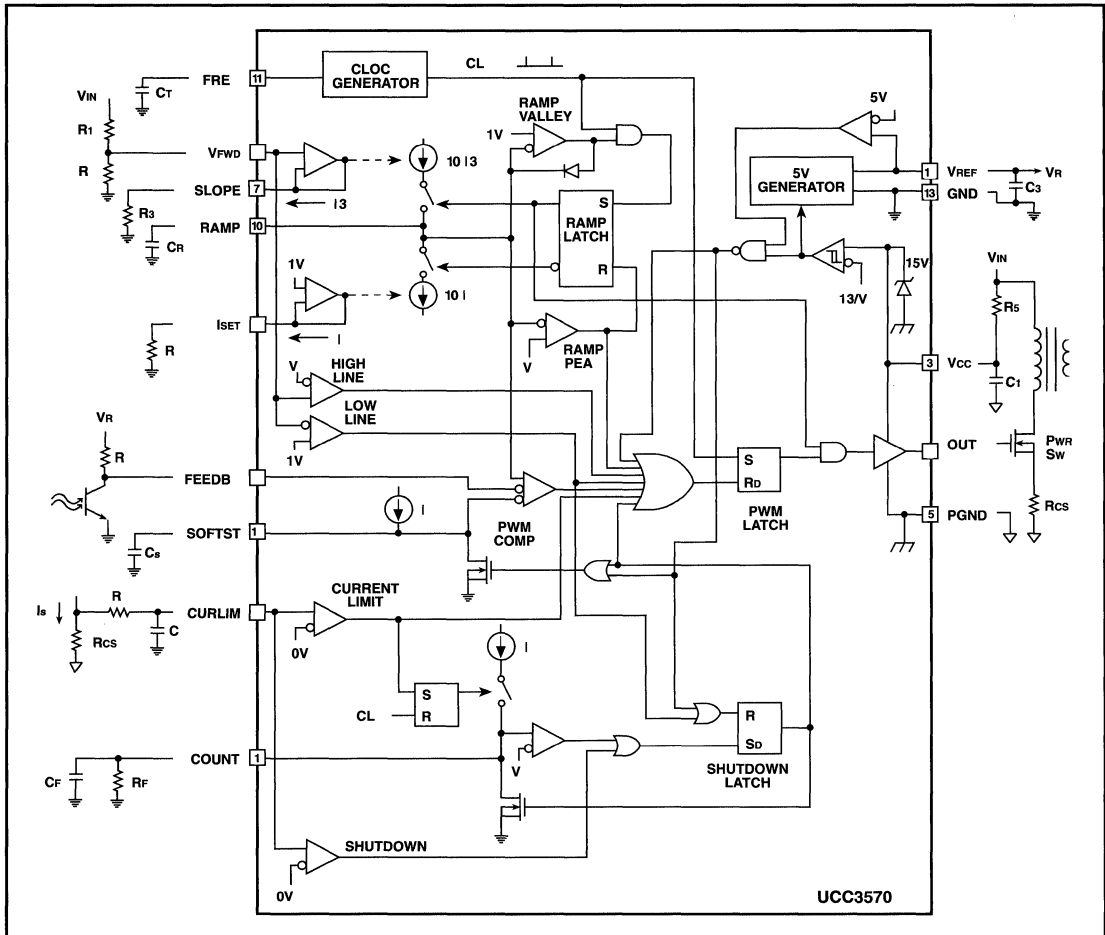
FRE 11
CT
CLOC GENERATOR
CL
VIN
R1
R
VFWD
SLOPE 7
R3
I3
RAMP 10
CR
10 I3
RAMP VALLEY
1V
S
RAMP LATCH
R
1V
10 I
I
ISET
R
V
HIGH LINE
LOW LINE
1V
RAMP PEA
V
5V
5V GENERATOR
1 VREF
VR
13 GND
C3
15V
13/V
VIN
R5
3 VCC
C1
OUT
PWR SW
RCS
5 PGND
VR
R
FEEDB
SOFTST 1
CS
I
PWM COMP
S
RD
PWM LATCH
IS
R
CURLIM
RCS
C
CURRENT LIMIT
0V
I
S
R
CL
R
SD
SHUTDOWN LATCH
COUNT 1
CF
RF
V
SHUTDOWN
0V
UCC3570